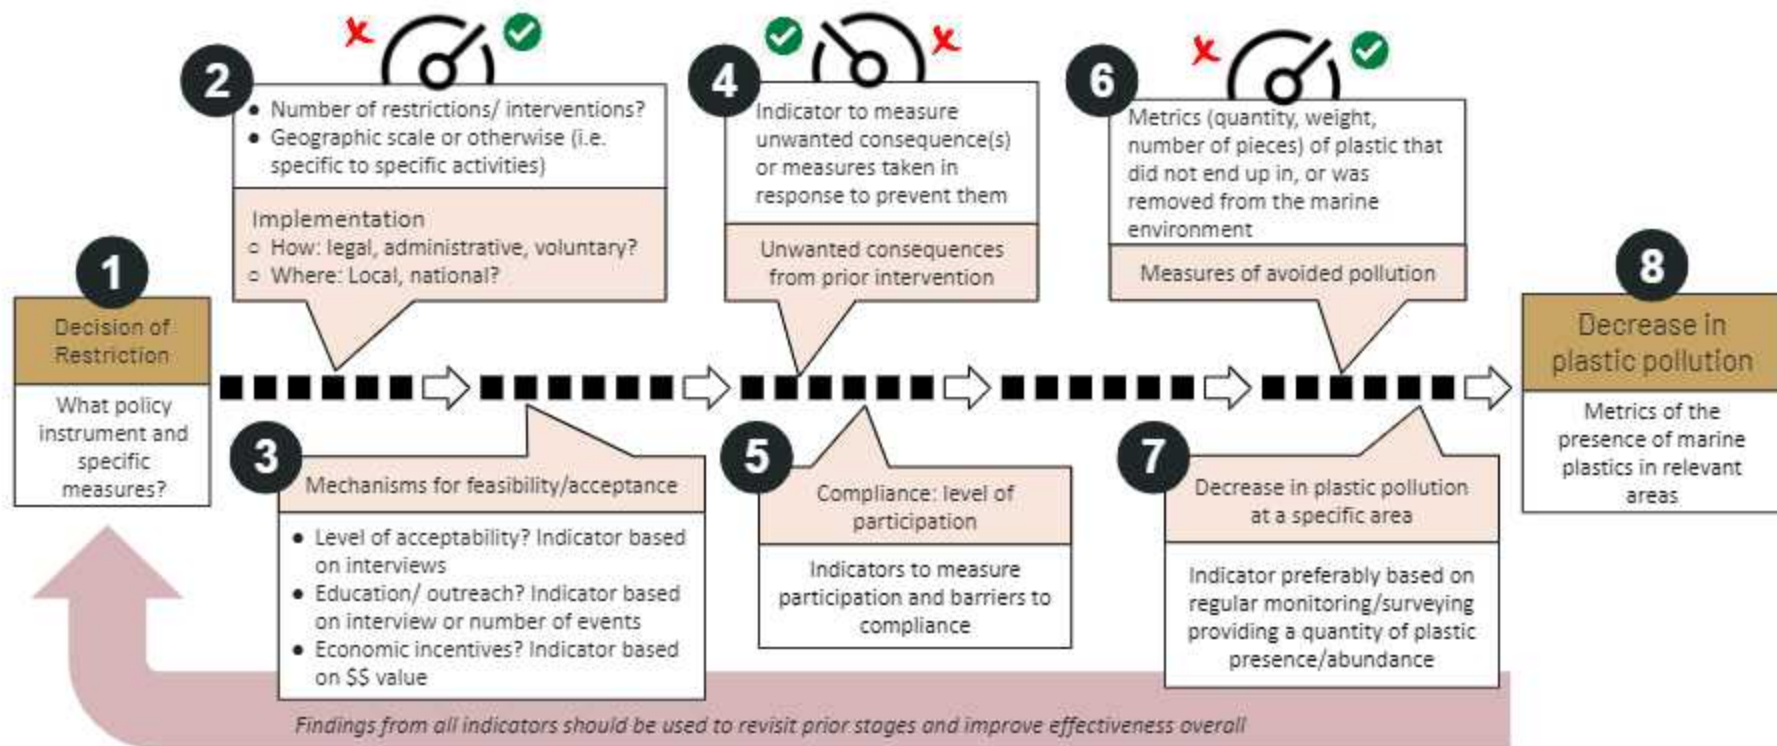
1

Decision of Restriction

What policy instrument and specific measures?

2

• Number of restrictions/ interventions?
• Geographic scale or otherwise (i.e. specific to specific activities)

Implementation
○ How: legal, administrative, voluntary?
○ Where: Local, national?

3

Mechanisms for feasibility/acceptance

• Level of acceptability? Indicator based on interviews
• Education/ outreach? Indicator based on interview or number of events
• Economic incentives? Indicator based on $$ value

4

Indicator to measure unwanted consequence(s) or measures taken in response to prevent them

Unwanted consequences from prior intervention

5

Compliance: level of participation

Indicators to measure participation and barriers to compliance

6

Metrics (quantity, weight, number of pieces) of plastic that did not end up in, or was removed from the marine environment

Measures of avoided pollution

7

Decrease in plastic pollution at a specific area

Indicator preferably based on regular monitoring/surveying providing a quantity of plastic presence/abundance

8

Decrease in plastic pollution

Metrics of the presence of marine plastics in relevant areas

Findings from all indicators should be used to revisit prior stages and improve effectiveness overall